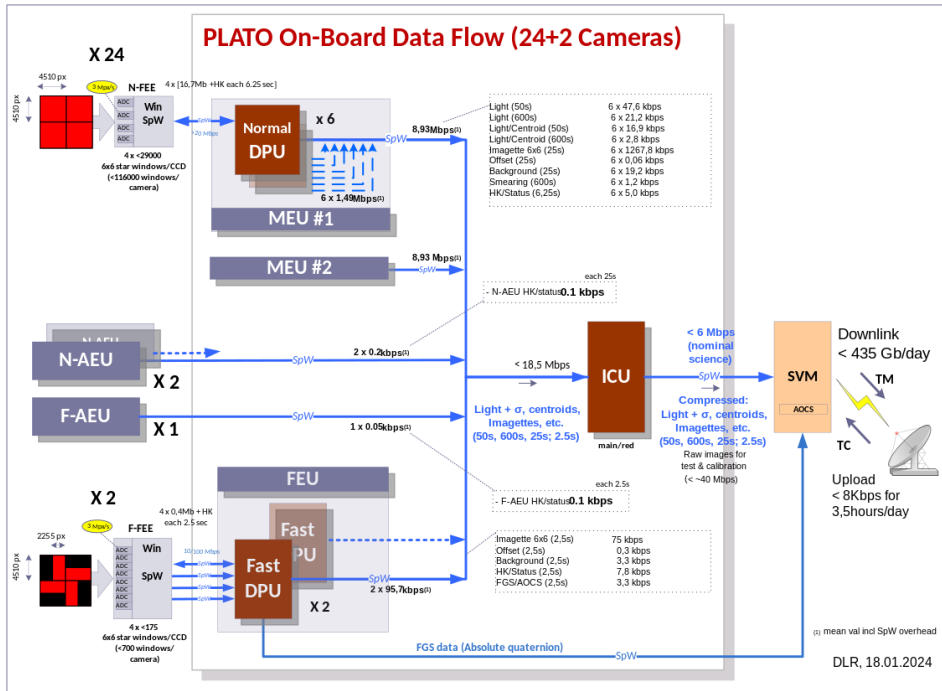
PLATO On-Board Data Flow (24+2 Cameras)

X 24

4510 px

4510 px

3 Mpx/s

N-FEE

4 x [16,7Mb +HK each 6.25 sec]

ADC ADC ADC ADC

Win SpW

SpW

~20 Mbps

4 x <29000 6x6 star windows/CCD (<116000 windows/ camera)

Normal DPU

x 6

6 x 1,49Mbps(1)

SpW

MEU #1

8,93Mbps(1)

| | |
|---|---|
| Light (50s) | 6 x 47,6 kbps |
| Light (600s) | 6 x 21,2 kbps |
| Light/Centroid (50s) | 6 x 16,9 kbps |
| Light/Centroid (600s) | 6 x 2,8 kbps |
| Imagette 6x6 (25s) | 6 x 1267,8 kbps |
| Offset (25s) | 6 x 0,06 kbps |
| Background (25s) | 6 x 19,2 kbps |
| Smearing (600s) | 6 x 1,2 kbps |
| HK/Status (6,25s) | 6 x 5,0 kbps |

MEU #2

8,93 Mbps(1)

SpW

each 25s

- N-AEU HK/status0.1 kbps

N-AEU

N-AEU

X 2

SpW

2 x 0.2kbps(1)

< 18,5 Mbps

ICU

main/red

< 6 Mbps (nominal science)

SpW

SVM

AOCS

Downlink < 435 Gb/day

TM

TC

Upload < 8Kbps for 3,5hours/day

F-AEU

X 1

SpW

1 x 0.05kbps(1)

Light + σ, centroids, Imagettes, etc. (50s, 600s, 25s; 2.5s)

Compressed: Light + σ, centroids, Imagettes, etc. (50s, 600s, 25s; 2.5s)

Raw images for test & calibration (< ~40 Mbps)

each 2.5s

- F-AEU HK/status0.1 kbps

X 2

2255 px

4510 px

3 Mpx/s

F-FEE

4 x 0,4Mb + HK each 2.5 sec

ADC ADC ADC ADC ADC ADC ADC ADC

Win SpW

10/100 Mbps

SpW SpW SpW SpW

4 x <175 6x6 star windows/CCD (<700 windows/ camera)

FEU

Fast DPU

Fast DPU

X 2

SpW

2 x 95,7kbps(1)

| | |
|---|---|
| Imagette 6x6 (2,5s) | 75 kbps |
| Offset (2,5s) | 0,3 kbps |
| Background (2,5s) | 3,3 kbps |
| HK/Status (2,5s) | 7,8 kbps |
| FGS/AOCS (2,5s) | 3,3 kbps |

FGS data (Absolute quaternion)

SpW

(1) mean val incl SpW overhead

DLR, 18.01.2024